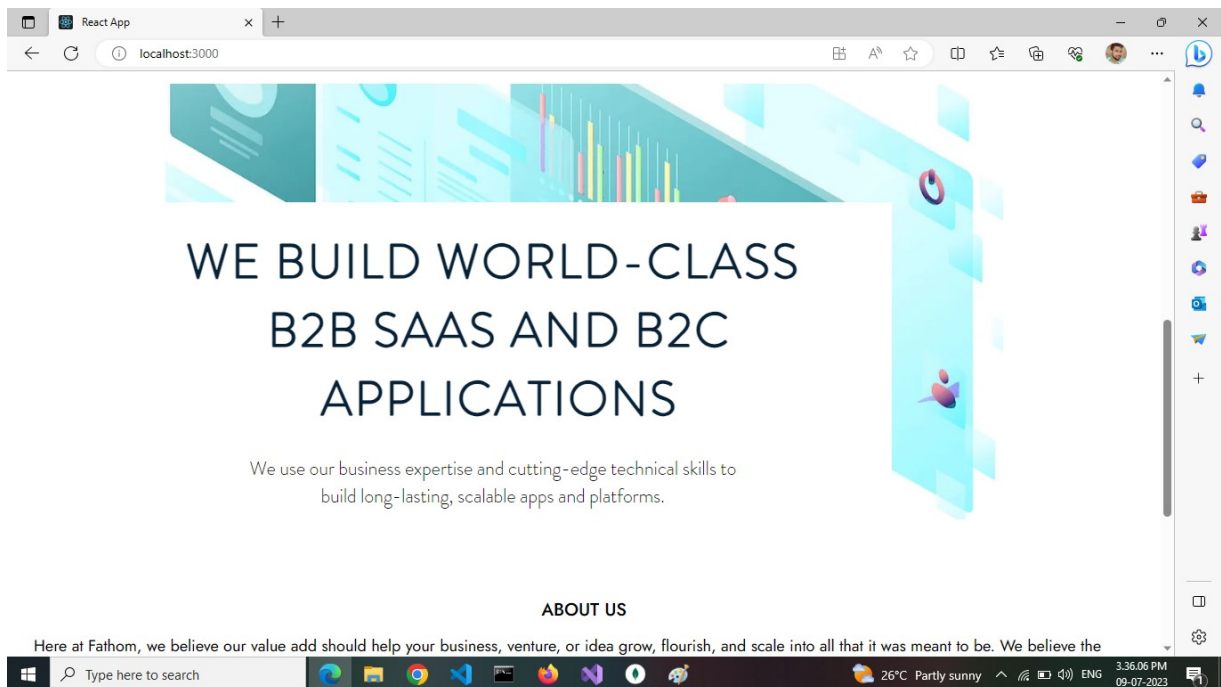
React App

localhost:3000

WE BUILD WORLD-CLASS B2B SAAS AND B2C APPLICATIONS

We use our business expertise and cutting-edge technical skills to build long-lasting, scalable apps and platforms.

ABOUT US

Here at Fathom, we believe our value add should help your business, venture, or idea grow, flourish, and scale into all that it was meant to be. We believe the

Type here to search

26°C Partly sunny

ENG

3:36:06 PM
09-07-2023